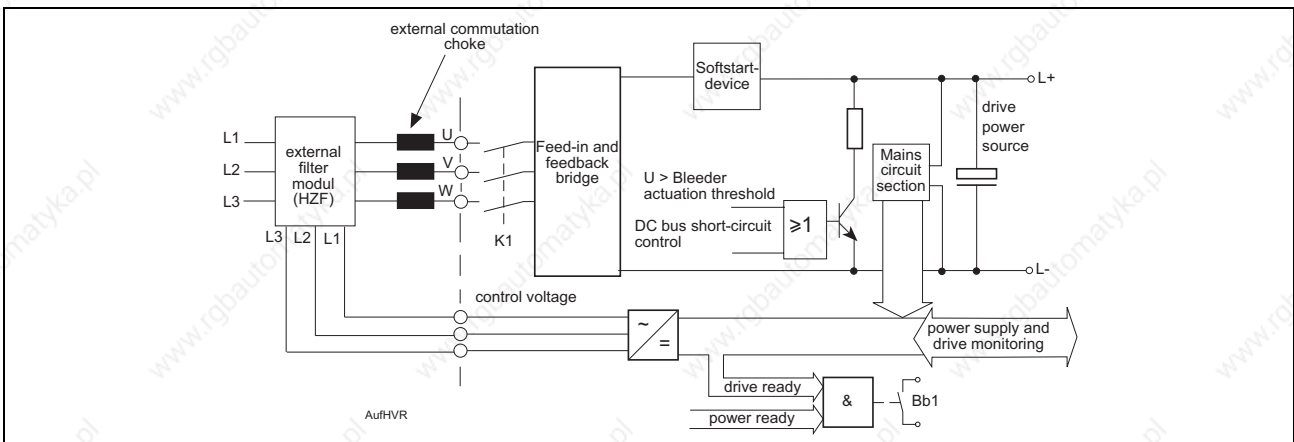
external commutation choke

L1
L2
L3

external filter modul (HZF)

L3 L2 L1

U
V
W

K1

Feed-in and feedback bridge

Softstart-device

L+

drive power source

Mains circuit section

U > Bleeder actuation threshold

DC bus short-circuit control

≥1

L-

control voltage

~
=

power supply and drive monitoring

drive ready

power ready

&

Bb1

AufHVR

www.rgbautomatyka.pl